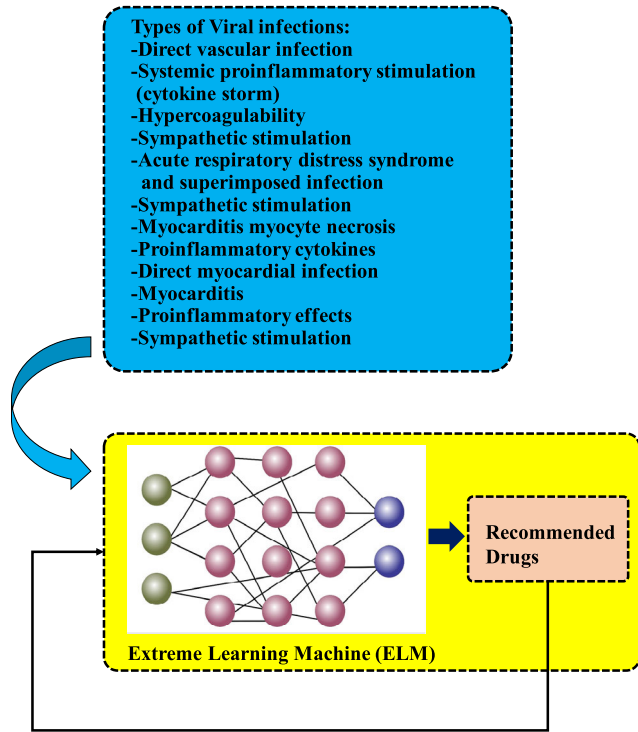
Types of Viral infections:
-Direct vascular infection
-Systemic proinflammatory stimulation (cytokine storm)
-Hypercoagulability
-Sympathetic stimulation
-Acute respiratory distress syndrome and superimposed infection
-Sympathetic stimulation
-Myocarditis myocyte necrosis
-Proinflammatory cytokines
-Direct myocardial infection
-Myocarditis
-Proinflammatory effects
-Sympathetic stimulation

Recommended Drugs

Extreme Learning Machine (ELM)